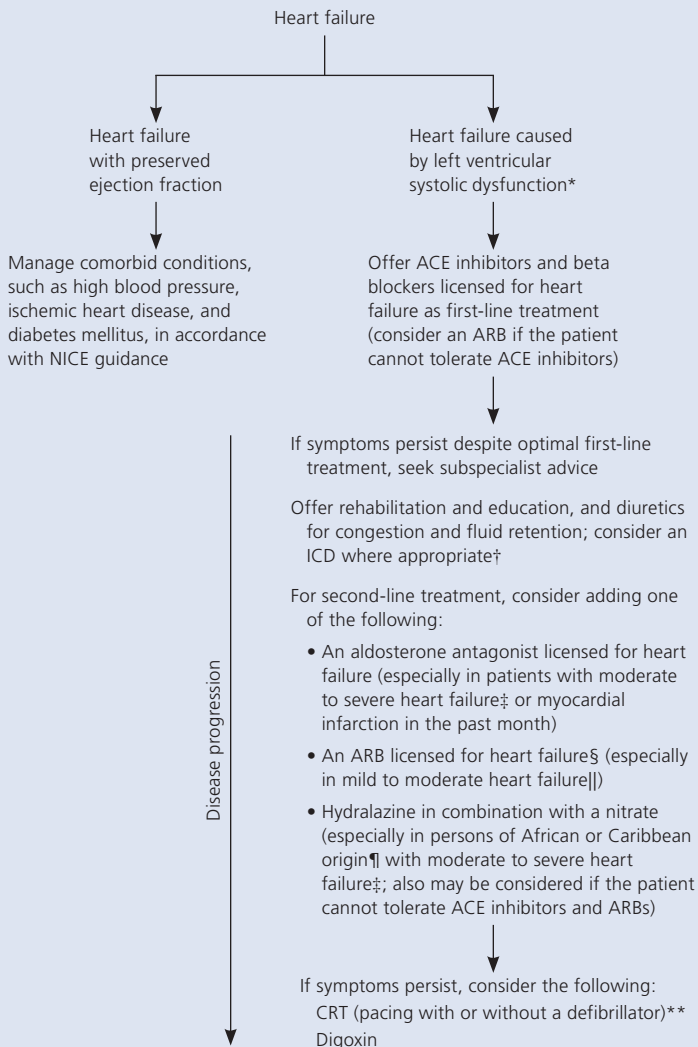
Heart failure

Heart failure with preserved ejection fraction

Heart failure caused by left ventricular systolic dysfunction*

Manage comorbid conditions, such as high blood pressure, ischemic heart disease, and diabetes mellitus, in accordance with NICE guidance

Offer ACE inhibitors and beta blockers licensed for heart failure as first-line treatment (consider an ARB if the patient cannot tolerate ACE inhibitors)

Disease progression

If symptoms persist despite optimal first-line treatment, seek subspecialist advice

Offer rehabilitation and education, and diuretics for congestion and fluid retention; consider an ICD where appropriate†

For second-line treatment, consider adding one of the following:

• An aldosterone antagonist licensed for heart failure (especially in patients with moderate to severe heart failure‡ or myocardial infarction in the past month)

• An ARB licensed for heart failure§ (especially in mild to moderate heart failure||)

• Hydralazine in combination with a nitrate (especially in persons of African or Caribbean origin¶ with moderate to severe heart failure‡; also may be considered if the patient cannot tolerate ACE inhibitors and ARBs)

If symptoms persist, consider the following:
CRT (pacing with or without a defibrillator)**
Digoxin